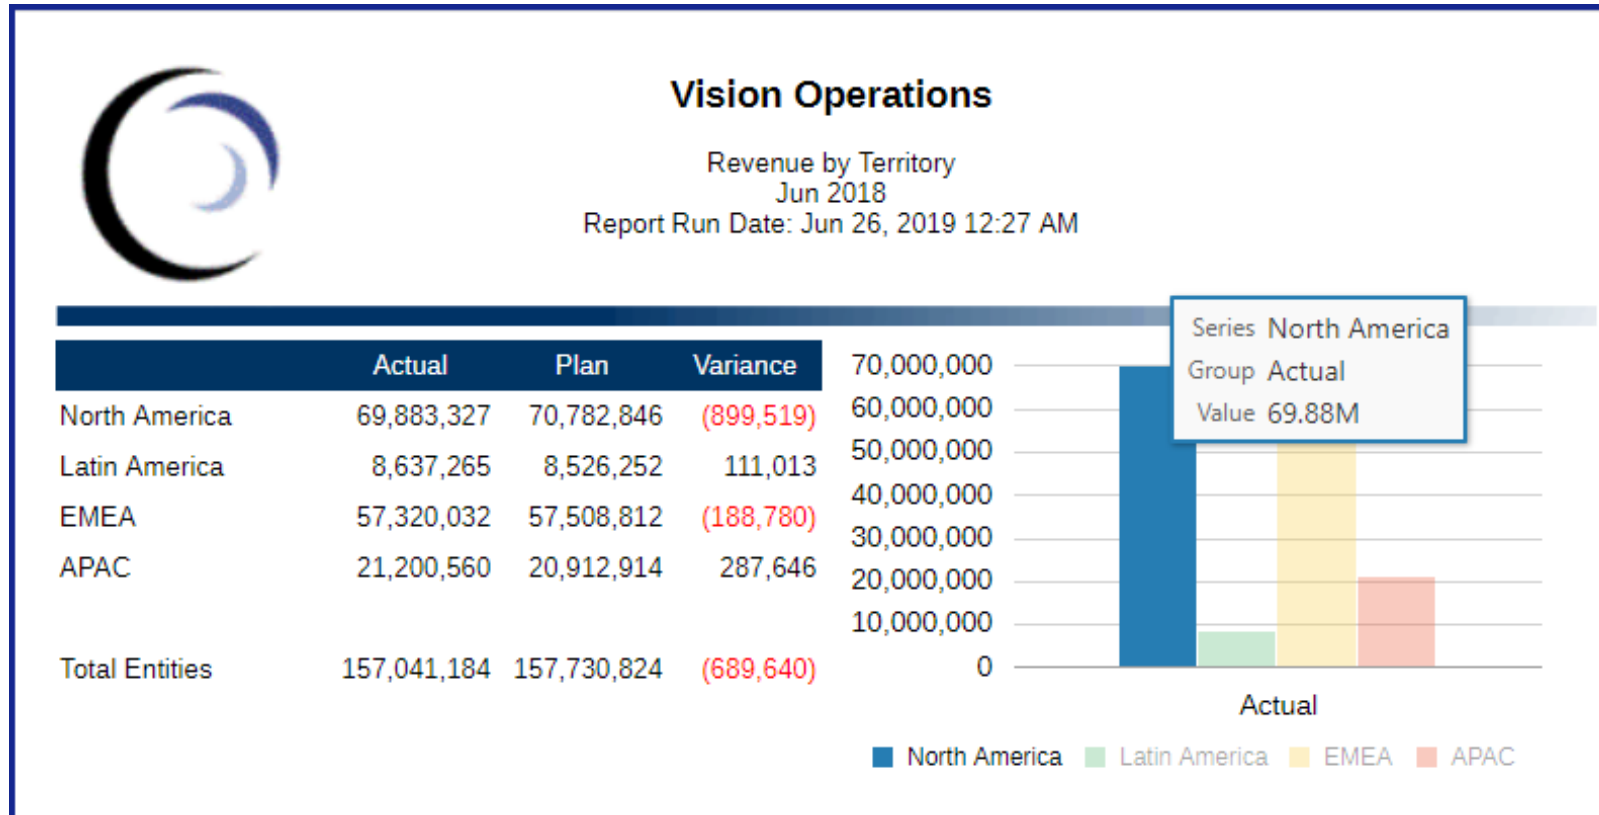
Vision Operations

Revenue by Territory
Jun 2018
Report Run Date: Jun 26, 2019 12:27 AM

| | Actual | Plan | Variance |
|---|---|---|---|
| North America | 69,883,327 | 70,782,846 | (899,519) |
| Latin America | 8,637,265 | 8,526,252 | 111,013 |
| EMEA | 57,320,032 | 57,508,812 | (188,780) |
| APAC | 21,200,560 | 20,912,914 | 287,646 |
| Total Entities | 157,041,184 | 157,730,824 | (689,640) |

70,000,000
60,000,000
50,000,000
40,000,000
30,000,000
20,000,000
10,000,000
0

Series North America
Group Actual
Value 69.88M

Actual

North America Latin America EMEA APAC